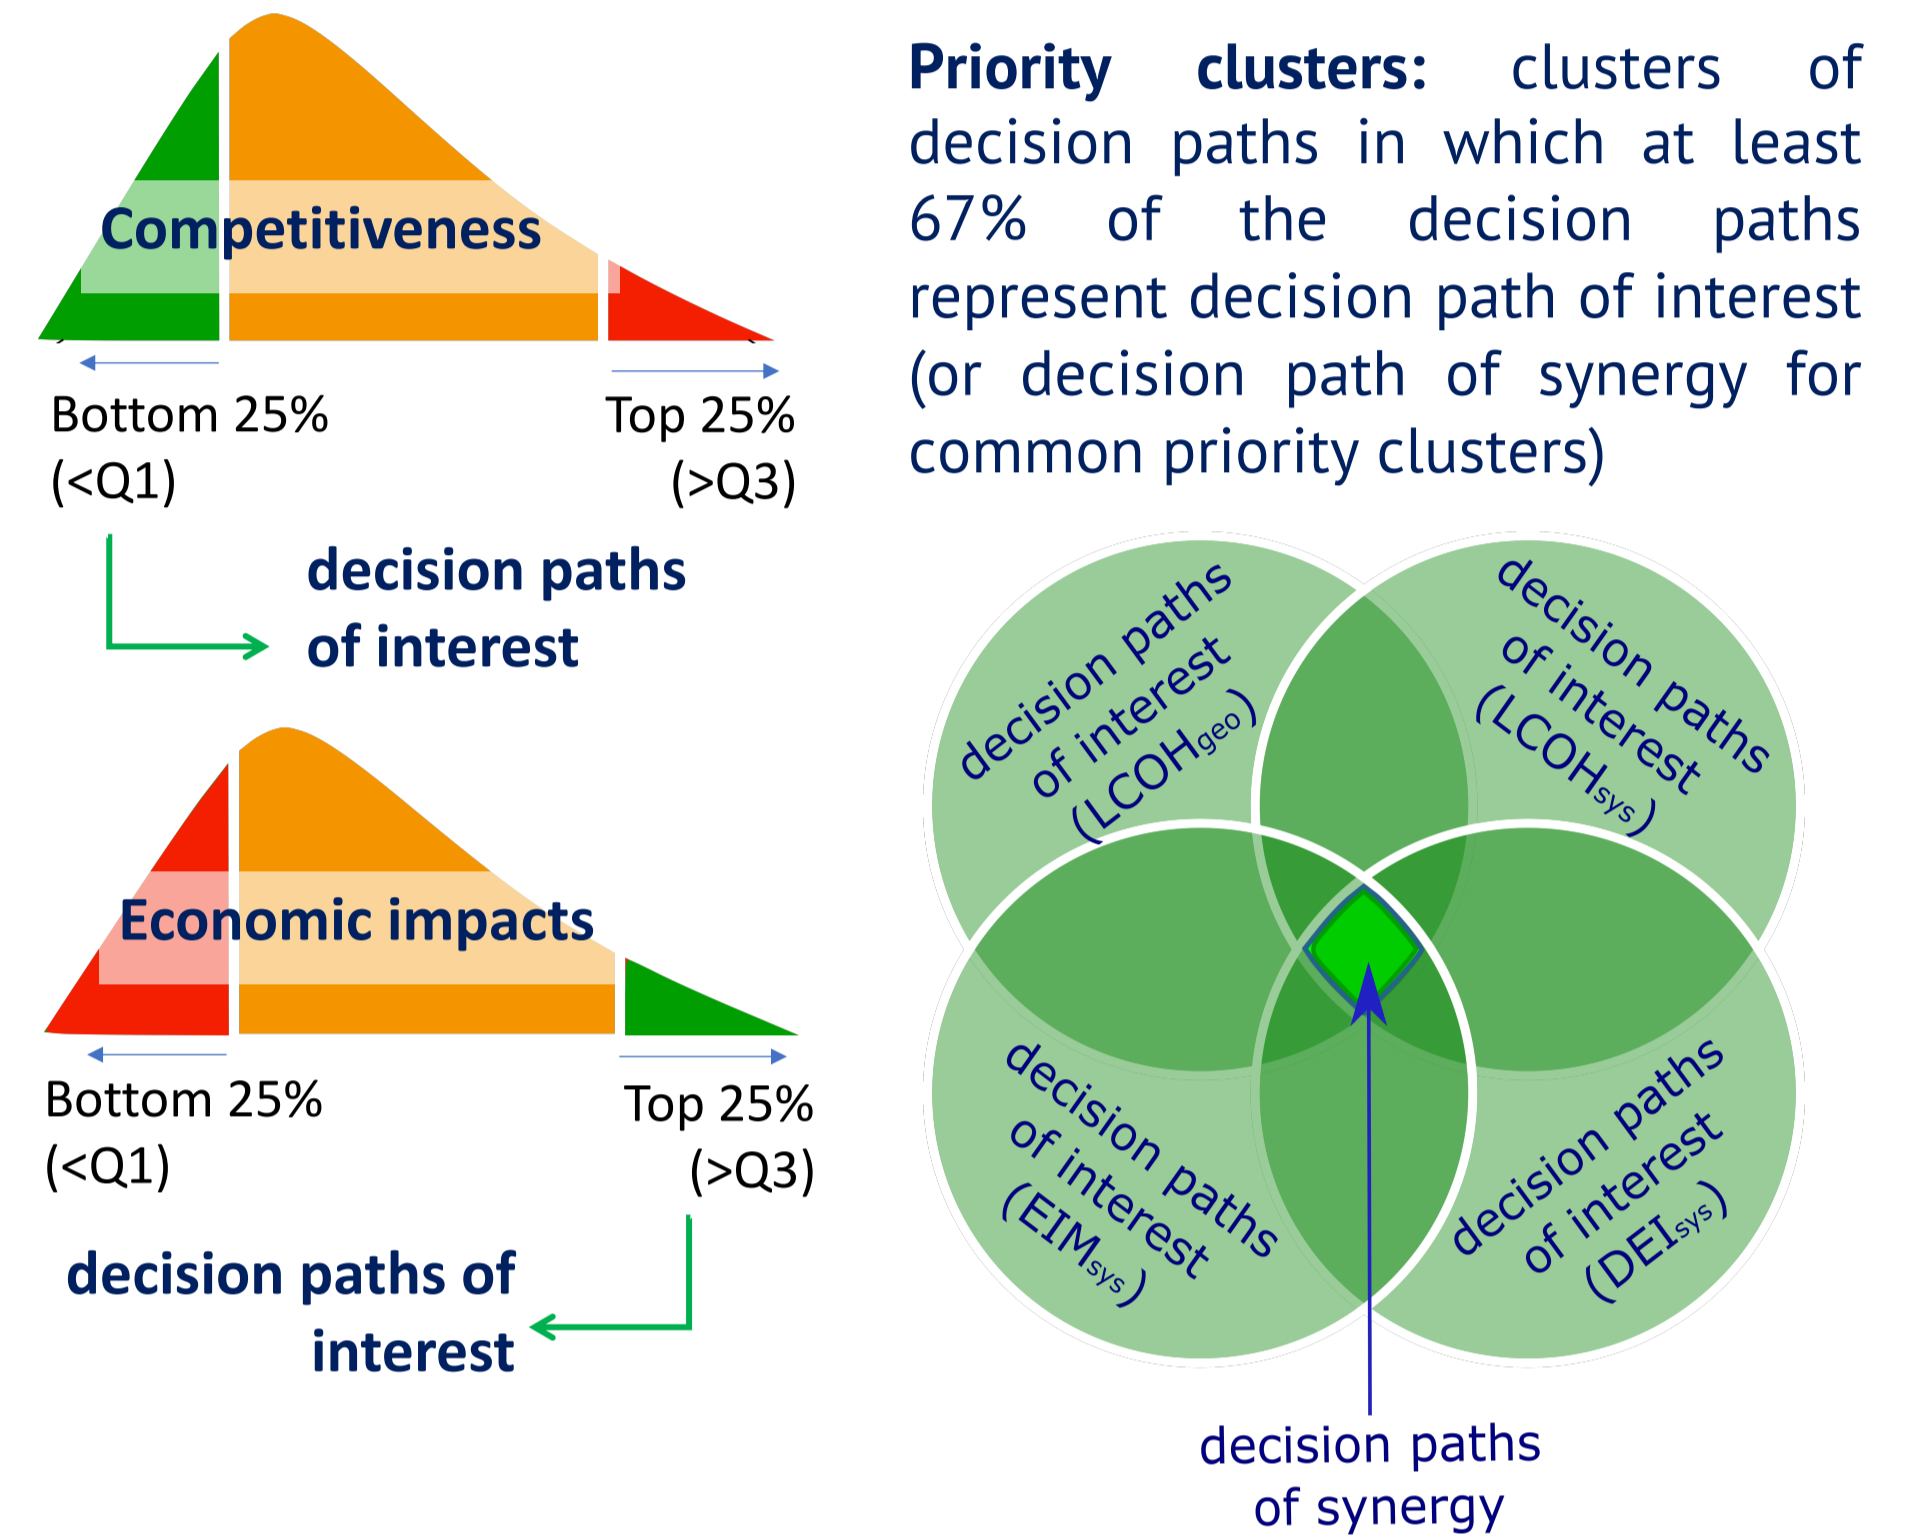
Competitiveness

Bottom 25% (<Q1)

Top 25% (>Q3)

decision paths of interest

Economic impacts

Bottom 25% (<Q1)

Top 25% (>Q3)

decision paths of interest

**Priority clusters:** clusters of decision paths in which at least 67% of the decision paths represent decision path of interest (or decision path of synergy for common priority clusters)

decision paths of interest ($LCOH_{geo}$)

decision paths of interest ($LCOH_{sys}$)

decision paths of interest ($EIM_{sys}$)

decision paths of interest ($DEI_{sys}$)

decision paths of synergy